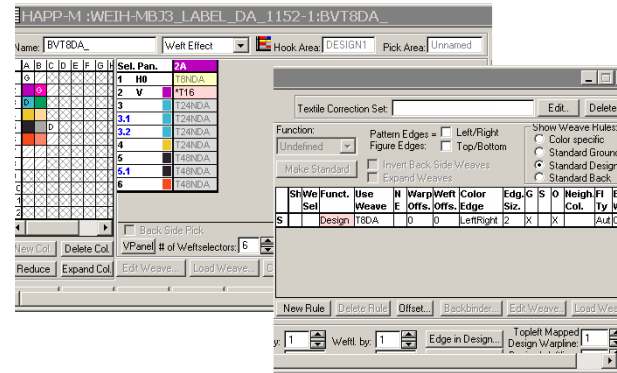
HAPP-M :WEIH-MBJ3_LABEL_DA_1152-1:BVT8DA_

Name: BVT8DA_ Weft Effect Hook Area: DESIGN1 Pick Area: Unnamed

A B C D E F G H

G

G

D

D

| Sel. Pan. | | 2A |
|---|---|---|
| 1 | H0 | T8NDA |
| 2 | V | *T16 |
| 3 | | T24NDA |
| 3.1 | | T24NDA |
| 3.2 | | T24NDA |
| 4 | | T24NDA |
| 5 | | T48NDA |
| 5.1 | | T48NDA |
| 6 | | T48NDA |

Back Side Pick

New Col. Delete Col. VPanel # of Weftselectors: 6

Reduce Expand Col. Edit Weave... Load Weave...

Textile Correction Set: Edit.. Delete

Function: Undefined

Pattern Edges = Left/Right
Figure Edges: Top/Bottom

Make Standard

Invert Back Side Weaves
Expand Weaves

Show Weave Rules:
Color specific
Standard Ground
Standard Design
Standard Back

| | Sh Sel | We | Funct. | Use Weave | N E | Warp Offs. | Weft Offs. | Color Edge | Edg. Siz. | G | S | O | Neigh. Col. | Fl Ty | E W |
|---|---|---|---|---|---|---|---|---|---|---|---|---|---|---|---|
| S | | | Design | T8DA | | 0 | 0 | LeftRight | 2 | X | | X | | Aut | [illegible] |

New Rule Delete Rule Offset... Backbinder... Edit Weave... Load Wea

by: 1 Weftl. by: 1 Edge in Design... Topleft Mapped Design Warpline: 1